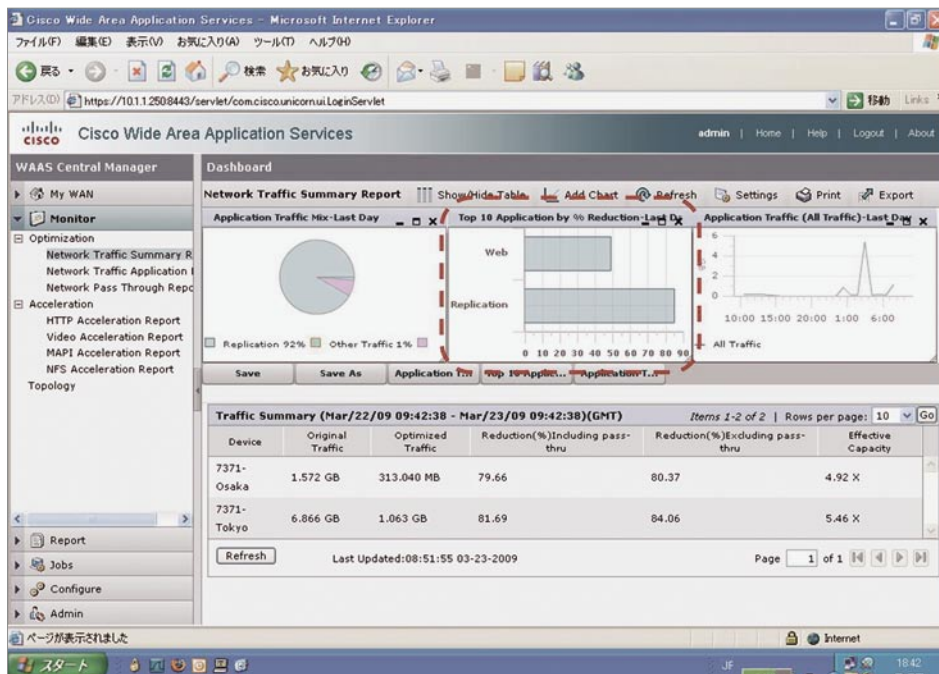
Cisco Wide Area Application Services - Microsoft Internet Explorer

ファイル(F) 編集(E) 表示(V) お気に入り(A) ツール(T) ヘルプ(H)

戻る 検索 お気に入り

アドレス(D) https://10.1.1.250:8443/servlet/com.cisco.unicorn.ui.LoginServlet

移動 Links

cisco Cisco Wide Area Application Services

admin | Home | Help | Logout | About

WAAS Central Manager

My WAN

Monitor

Optimization
Network Traffic Summary R
Network Traffic Application I
Network Pass Through Repo
Acceleration
HTTP Acceleration Report
Video Acceleration Report
MAPI Acceleration Report
NFS Acceleration Report
Topology

Report
Jobs
Configure
Admin

Dashboard

Network Traffic Summary Report Show/Hide Table Add Chart Refresh Settings Print Export

Application Traffic Mix-Last Day

Replication 92% Other Traffic 1%

Top 10 Application by % Reduction-Last Da

Web

Replication

0 10 20 30 40 50 60 70 80 90

Application Traffic (All Traffic)-Last Day

6
4
2
0

10:00 15:00 20:00 1:00 6:00

All Traffic

Save Save As Application T... Top 10 Applic... Application T...

Traffic Summary (Mar/22/09 09:42:38 - Mar/23/09 09:42:38)(GMT) Items 1-2 of 2 | Rows per page: 10 Go

| Device | Original Traffic | Optimized Traffic | Reduction(%)Including pass-thru | Reduction(%)Excluding pass-thru | Effective Capacity |
|---|---|---|---|---|---|
| 7371-Osaka | 1.572 GB | 313.040 MB | 79.66 | 80.37 | 4.92 X |
| 7371-Tokyo | 6.866 GB | 1.063 GB | 81.69 | 84.06 | 5.46 X |

Refresh Last Updated:08:51:55 03-23-2009 Page 1 of 1

ページが表示されました

Internet

スタート

JF

18:42